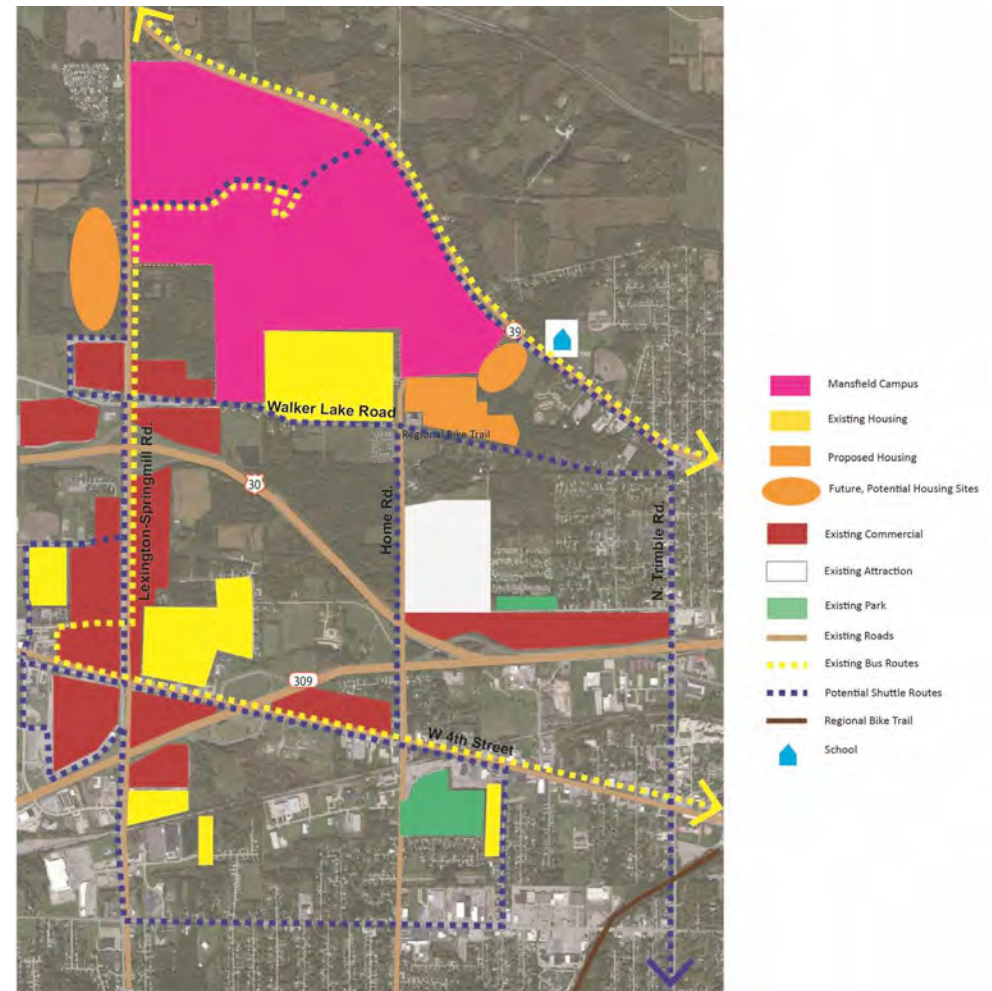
39

Walker Lake Road

Regional Bike Trail

30

Lexington-Springmill Rd.

Home Rd.

N. Trimble Rd.

309

W 4th Street

Mansfield Campus
Existing Housing
Proposed Housing
Future, Potential Housing Sites
Existing Commercial
Existing Attraction
Existing Park
Existing Roads
Existing Bus Routes
Potential Shuttle Routes
Regional Bike Trail
School